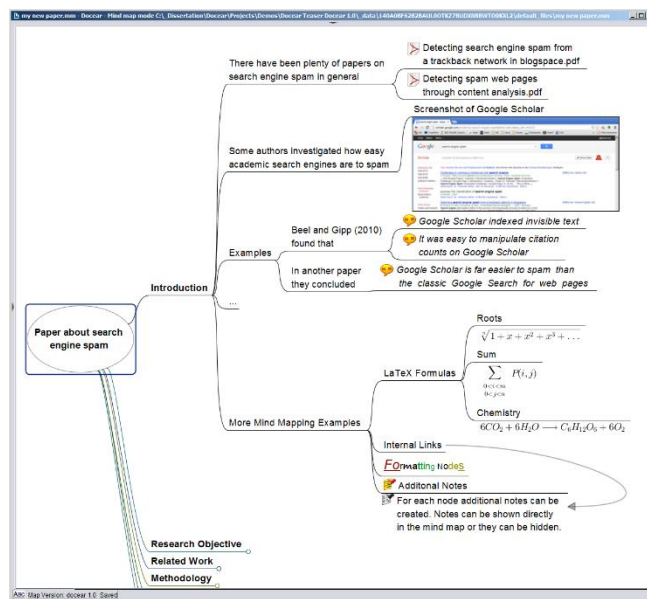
my new paper.mm Docear Mind map mode C:\_Dissertation\Docear\Projects\Demos\Docear Teaser Docear 1.0\_data\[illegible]\default_files\my new paper.mm

Paper about search engine spam

Introduction

There have been plenty of papers on search engine spam in general

Detecting search engine spam from a trackback network in blogspace.pdf

Detecting spam web pages through content analysis.pdf

Some authors investigated how easy academic search engines are to spam

Screenshot of Google Scholar

Examples

Beel and Gipp (2010) found that

Google Scholar indexed invisible text

It was easy to manipulate citation counts on Google Scholar

In another paper they concluded

Google Scholar is far easier to spam than the classic Google Search for web pages

...

More Mind Mapping Examples

LaTeX Formulas

Roots

$\sqrt[3]{1+x+x^2+x^3+\ldots}$

Sum

$\sum_{\substack{0<i<m \\ 0<j<n}} P(i,j)$

Chemistry

$6CO_2 + 6H_2O \longrightarrow C_6H_{12}O_6 + 6O_2$

Internal Links

Formatting Nodes

Additonal Notes

For each node additional notes can be created. Notes can be shown directly in the mind map or they can be hidden.

Research Objective

Related Work

Methodology

Map Version: docear 1.0 Saved